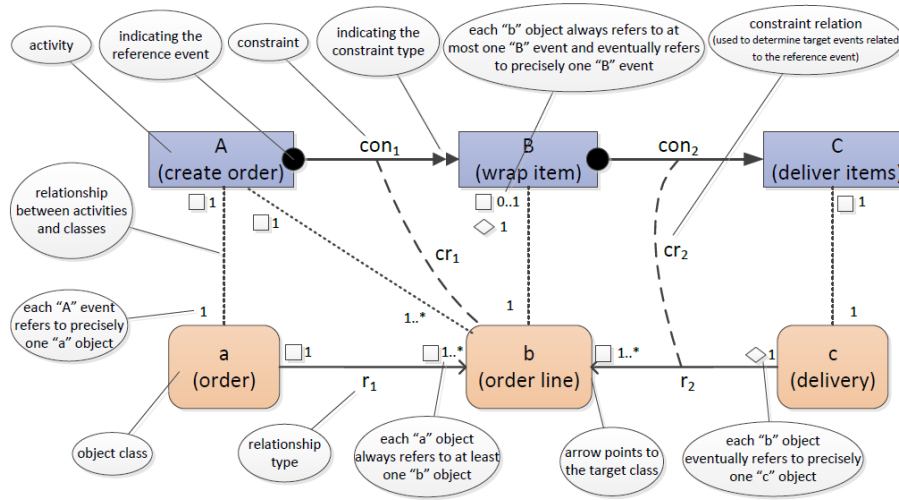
activity

indicating the reference event

constraint

indicating the constraint type

each "b" object always refers to at most one "B" event and eventually refers to precisely one "B" event

constraint relation (used to determine target events related to the reference event)

A (create order)

con$_1$

B (wrap item)

con$_2$

C (deliver items)

relationship between activities and classes

1

1

0..1

1

1

cr$_1$

cr$_2$

each "A" event refers to precisely one "a" object

1

1

1

1..*

a (order)

1

1..*

b (order line)

1..*

1

c (delivery)

r$_1$

r$_2$

object class

relationship type

each "a" object always refers to at least one "b" object

arrow points to the target class

each "b" object eventually refers to precisely one "c" object